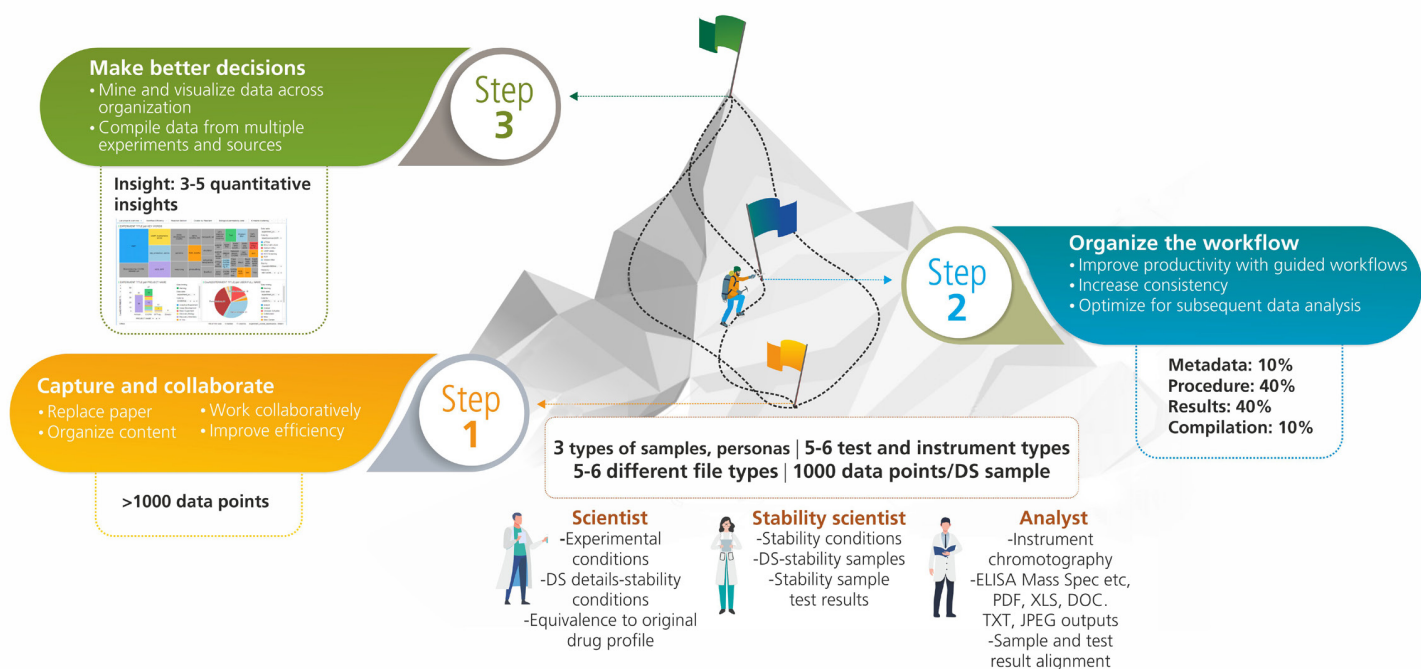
Make better decisions
• Mine and visualize data across organization
• Compile data from multiple experiments and sources

Step 3

Insight: 3-5 quantitative insights

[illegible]

Organize the workflow
• Improve productivity with guided workflows
• Increase consistency
• Optimize for subsequent data analysis

Step 2

Metadata: 10%
Procedure: 40%
Results: 40%
Compilation: 10%

Capture and collaborate
• Replace paper
• Organize content
• Work collaboratively
• Improve efficiency

Step 1

>1000 data points

3 types of samples, personas | 5-6 test and instrument types
5-6 different file types | 1000 data points/DS sample

Scientist
-Experimental conditions
-DS details-stability conditions
-Equivalence to original drug profile

Stability scientist
-Stability conditions
-DS-stability samples
-Stability sample test results

Analyst
-Instrument chromotography
-ELISA Mass Spec etc, PDF, XLS, DOC. TXT, JPEG outputs
-Sample and test result alignment